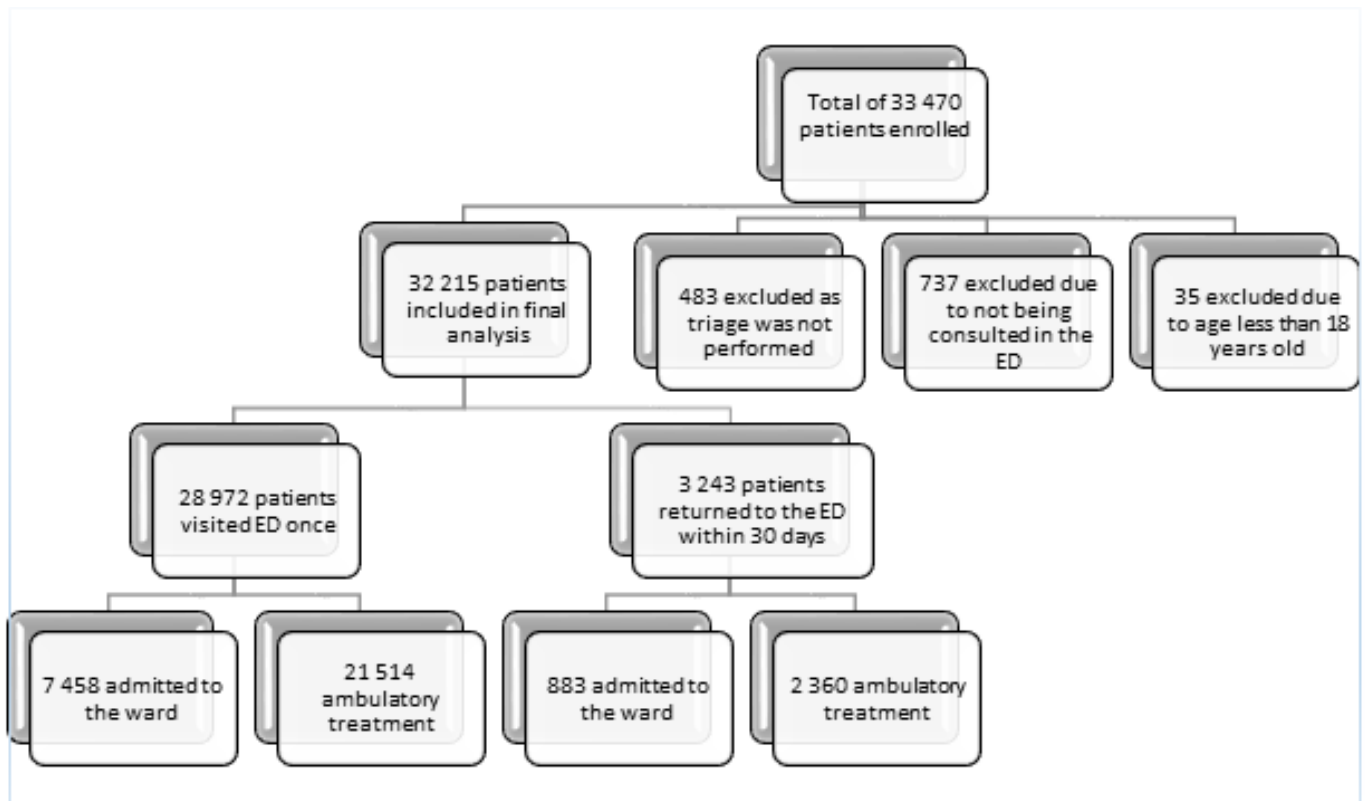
Total of 33 470 patients enrolled

32 215 patients included in final analysis

483 excluded as triage was not performed

737 excluded due to not being consulted in the ED

35 excluded due to age less than 18 years old

28 972 patients visited ED once

3 243 patients returned to the ED within 30 days

7 458 admitted to the ward

21 514 ambulatory treatment

883 admitted to the ward

2 360 ambulatory treatment